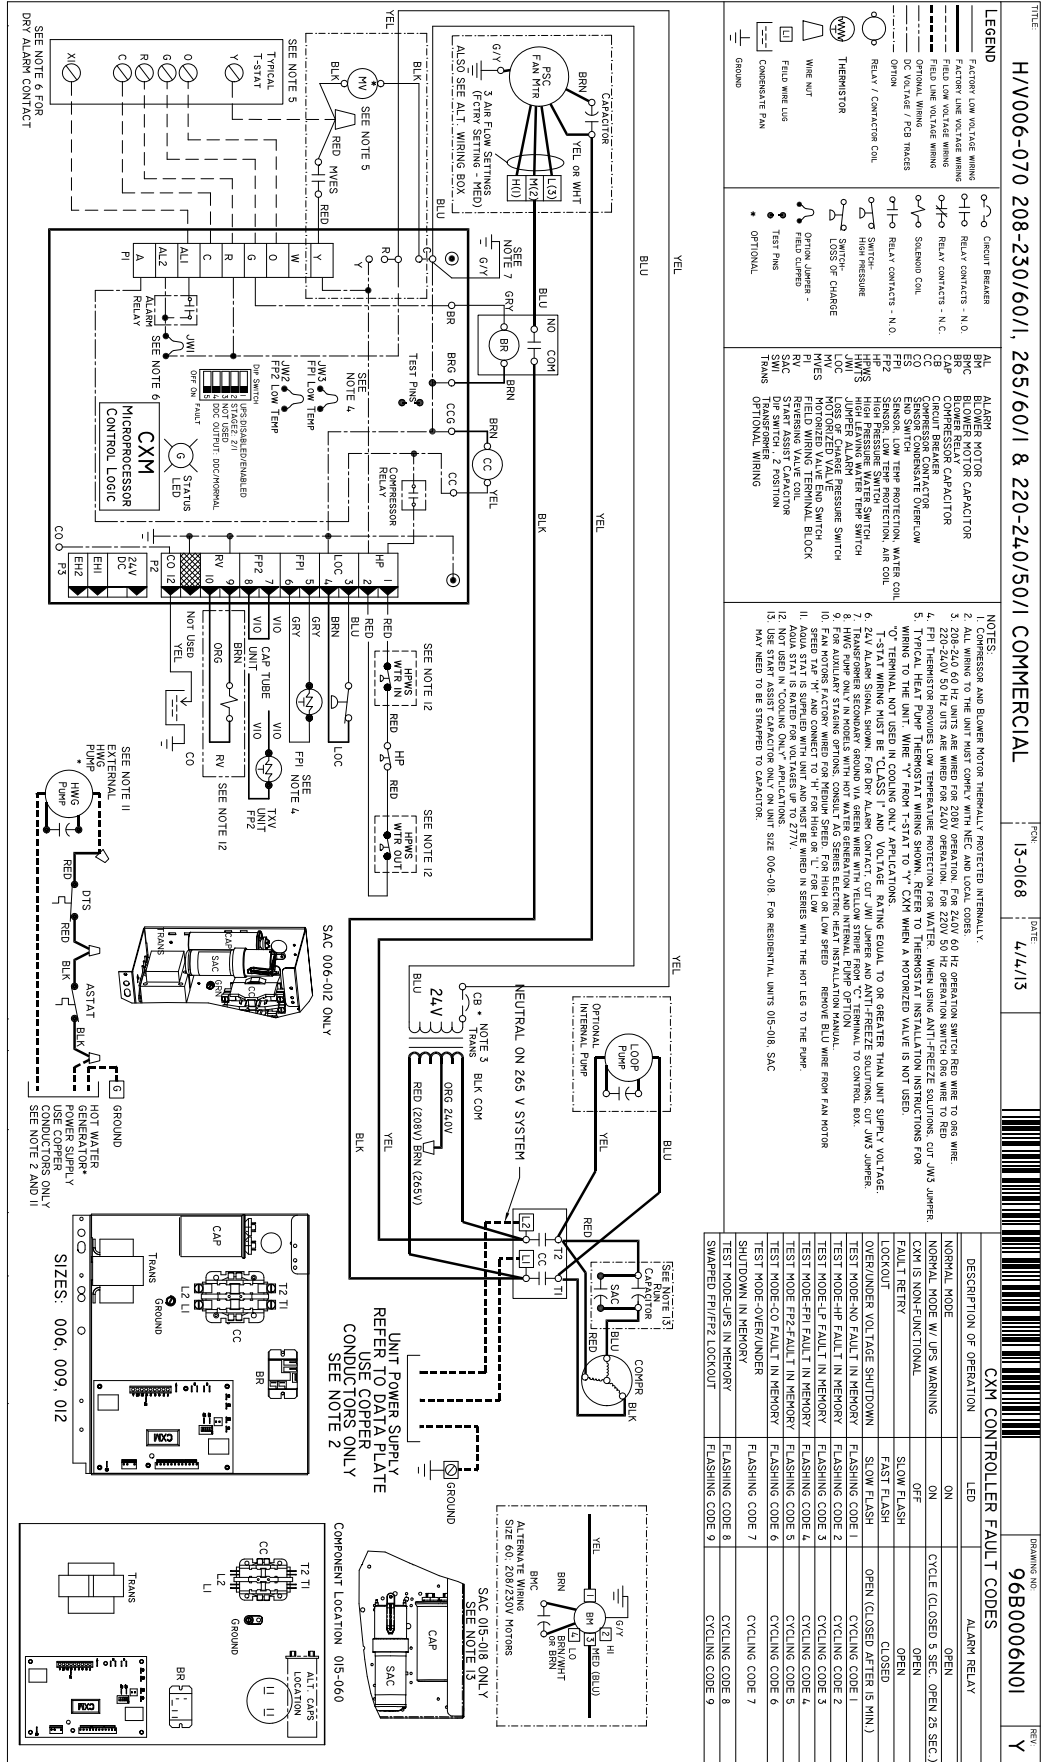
TITLE: H/V006-070 208-230/60/1, 265/60/1 & 220-240/50/1 COMMERCIAL

PCN: 13-0168    DATE: 4/4/13    DRAWING NO: 96B0006N01    REV: Y

LEGEND
Factory low voltage wiring
Factory line voltage wiring
Field low voltage wiring
Field line voltage wiring
Optional wiring
DC voltage / PCB traces
Option
Relay / Contactor coil
Thermistor
Wire nut
Field wire lug
Condensate pan
Ground
Circuit breaker
Relay contacts - N.O.
Relay contacts - N.C.
Solenoid coil
Relay contacts - N.O.
Switch - High pressure
Switch - Loss of charge
Option jumper - field clipped
Test pins
Optional

AL ALARM
BM BLOWER MOTOR
BMC BLOWER MOTOR CAPACITOR
BR BLOWER RELAY
CAP COMPRESSOR CAPACITOR
CB CIRCUIT BREAKER
CC COMPRESSOR CONTACTOR
CO SENSOR CONDENSATE OVERFLOW
ES END SWITCH
FP1 SENSOR, LOW TEMP PROTECTION, WATER COIL
FP2 SENSOR, LOW TEMP PROTECTION, AIR COIL
HP HIGH PRESSURE SWITCH
HWTS HIGH LEAVING WATER TEMP SWITCH
JW1 JUMPER ALARM
LOC LOSS OF CHARGE PRESSURE SWITCH
MV MOTORIZED VALVE
MVES MOTORIZED VALVE END SWITCH
PI FIELD WIRING TERMINAL BLOCK
RV REVERSING VALVE COIL
SAC START ASSIST CAPACITOR
SW1 DIP SWITCH, 2 POSITION
TRANS TRANSFORMER
OPTIONAL WIRING

NOTES:
1. COMPRESSOR AND BLOWER MOTOR THERMALLY PROTECTED INTERNALLY.
2. ALL WIRING TO THE UNIT MUST COMPLY WITH NEC AND LOCAL CODES.
3. 208-240 60 HZ UNITS ARE WIRED FOR 208V OPERATION. FOR 240V 60 HZ OPERATION SWITCH RED WIRE TO ORG WIRE. 220-240V 50 HZ UNITS ARE WIRED FOR 240V OPERATION. FOR 220V 50 HZ OPERATION SWITCH ORG WIRE TO RED
4. FP1 THERMISTOR PROVIDES LOW TEMPERATURE PROTECTION FOR WATER. WHEN USING ANTI-FREEZE SOLUTIONS, CUT JW3 JUMPER.
5. TYPICAL HEAT PUMP THERMOSTAT WIRING SHOWN. REFER TO THERMOSTAT INSTALLATION INSTRUCTIONS FOR WIRING TO THE UNIT. WIRE "Y" FROM T-STAT TO "Y" CXM WHEN A MOTORIZED VALVE IS NOT USED. "O" TERMINAL NOT USED IN COOLING ONLY APPLICATIONS.
6. 24V ALARM SIGNAL SHOWN. FOR DRY ALARM CONTACT, CUT JW1 JUMPER AND DRY CONTACT WILL BE AVAILABLE BETWEEN AL1 AND AL2.
7. TRANSFORMER SECONDARY GROUND VIA GREEN WIRE WITH YELLOW STRIPE FROM "C" TERMINAL TO CONTROL BOX.
8. HWG PUMP ONLY IN MODELS WITH HOT WATER GENERATION AND INTERNAL PUMP OPTION
9. FOR AUXILIARY STAGING OPTIONS, CONSULT AG SERIES ELECTRIC HEAT INSTALLATION MANUAL.
10. FAN MOTORS FACTORY WIRED FOR MEDIUM SPEED. FOR HIGH OR LOW SPEED REMOVE BLU WIRE FROM FAN MOTOR SPEED TAP "M" AND CONNECT TO "H" FOR HIGH OR "L" FOR LOW
11. AQUA STAT IS SUPPLIED WITH UNIT AND MUST BE WIRED IN SERIES WITH THE HOT LEG TO THE PUMP. AQUA STAT IS RATED FOR VOLTAGES UP TO 277V.
12. NOT USED IN "COOLING ONLY" APPLICATIONS.
13. USE START ASSIST CAPACITOR ONLY ON UNIT SIZE 006-018. FOR RESIDENTIAL UNITS 015-018, SAC MAY NEED TO BE STRAPPED TO CAPACITOR.

CXM CONTROLLER FAULT CODES
| DESCRIPTION OF OPERATION | LED | ALARM RELAY |
|---|---|---|
| NORMAL MODE | ON | OPEN |
| NORMAL MODE W/ UPS WARNING | ON | CYCLE (CLOSED 5 SEC, OPEN 25 SEC) |
| CXM IS NON-FUNCTIONAL | OFF | OPEN |
| FAULT RETRY | SLOW FLASH | OPEN |
| LOCKOUT | FAST FLASH | CLOSED |
| OVER/UNDER VOLTAGE SHUTDOWN | SLOW FLASH | OPEN (CLOSED AFTER 15 MIN.) |
| TEST MODE-NO FAULT IN MEMORY | FLASHING CODE 1 | CYCLING CODE 1 |
| TEST MODE-HP FAULT IN MEMORY | FLASHING CODE 2 | CYCLING CODE 2 |
| TEST MODE-LP FAULT IN MEMORY | FLASHING CODE 3 | CYCLING CODE 3 |
| TEST MODE-FP1 FAULT IN MEMORY | FLASHING CODE 4 | CYCLING CODE 4 |
| TEST MODE FP2-FAULT IN MEMORY | FLASHING CODE 5 | CYCLING CODE 5 |
| TEST MODE-CO FAULT IN MEMORY | FLASHING CODE 6 | CYCLING CODE 6 |
| TEST MODE-OVER/UNDER SHUTDOWN IN MEMORY | FLASHING CODE 7 | CYCLING CODE 7 |
| TEST MODE-UPS IN MEMORY | FLASHING CODE 8 | CYCLING CODE 8 |
| SWAPPED FP1/FP2 LOCKOUT | FLASHING CODE 9 | CYCLING CODE 9 |

TYPICAL T-STAT
Y O G R C X1
SEE NOTE 5
SEE NOTE 6 FOR DRY ALARM CONTACT
PSC FAN MTR
G/Y
H(1) M(2) L(3)
CAPACITOR
BRN
YEL OR WHT
BLK
YEL
BLU
MV
SEE NOTE 5
RED
MVES
3 AIR FLOW SETTINGS (FCTRY SETTING - MED)
ALSO SEE ALT. WIRING BOX
R Y
SEE NOTE 7
G/Y
GRY
BLU
NO COM
BR
BRG
BRN
TEST PINS
CCG
CC
YEL
BLK
COMPRESSOR RELAY
SEE NOTE 4
JW3 FP1 LOW TEMP
JW2 FP2 LOW TEMP
DIP SWITCH
OFF ON
1 UPS DISABLE/ENABLED
2 STAGE2 2/1
3 NOT USED
4 DDC OUTPUT: DDC/NORMAL
FAULT
G STATUS LED
CXM MICROPROCESSOR CONTROL LOGIC
SEE NOTE 6
JW1
ALARM RELAY
Y W O G R C AL1 AL2 A
P1
CO
P3 EH2 EH1 24V DC
P2
CO 12
RV 10 9
FP2 8 7
FP1 6 5
LOC 4 3
HP 2 1
RED
RED
BRN
BRN
GRY
GRY
VIO
VIO
ORG
BRN
YEL
NOT USED
CO
CAP TUBE UNIT
VIO
VIO
FP1 SEE NOTE 4
TXV UNIT FP2
RV
SEE NOTE 12
LOC
HP
SEE NOTE 12
HPWS WTR IN
HPWS WTR OUT
SEE NOTE 12
SEE NOTE 11
EXTERNAL HWG PUMP *
HWG PUMP
RED
DTS
RED
BLK
ASTAT
BLK
G GROUND
HOT WATER GENERATOR* POWER SUPPLY USE COPPER CONDUCTORS ONLY SEE NOTE 2 AND 11
SAC 006-012 ONLY
TRANS
CAP
SAC
GRN
NEUTRAL ON 265 V SYSTEM
CB * NOTE 3 TRANS
24V
BLK COM
ORG 240V
RED (208V) BRN (265V)
BLU
YEL
BLK
LOOP PUMP
OPTIONAL INTERNAL PUMP
YEL
BLU
RED
L2
L1
CC
T2
T1
SEE NOTE 13
CAPACITOR
SAC
BLU
RED
COMPR
BLK
UNIT POWER SUPPLY REFER TO DATA PLATE USE COPPER CONDUCTORS ONLY SEE NOTE 2
GROUND
CAP
TRANS
T2 T1
L2 L1
GROUND
CC
BR
CXM
SIZES: 006, 009, 012
ALTERNATE WIRING Size 60: 208/230V Motors
YEL
BRN
BMC
BM
1
G/Y
2 HI
3 MED (BLU)
4 LO
BRN/WHT OR BRN
SAC 015-018 ONLY SEE NOTE 13
CAP
SAC
COMPONENT LOCATION 015-060
ALT. CAPS LOCATION
CC
T2 T1
L2 L1
TRANS
GROUND
BR
CXM